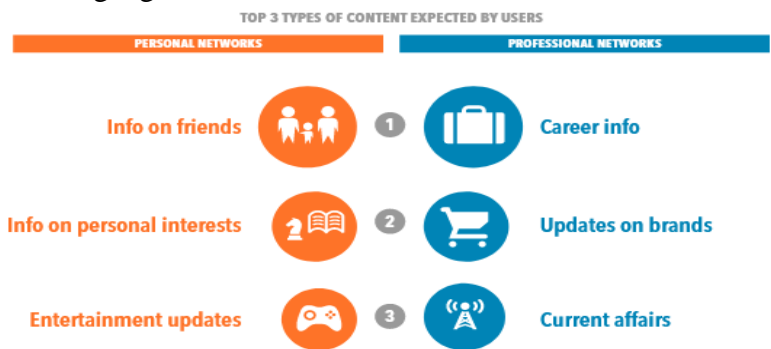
TOP 3 TYPES OF CONTENT EXPECTED BY USERS

PERSONAL NETWORKS

PROFESSIONAL NETWORKS

Info on friends

1

Career info

Info on personal interests

2

Updates on brands

Entertainment updates

3

Current affairs